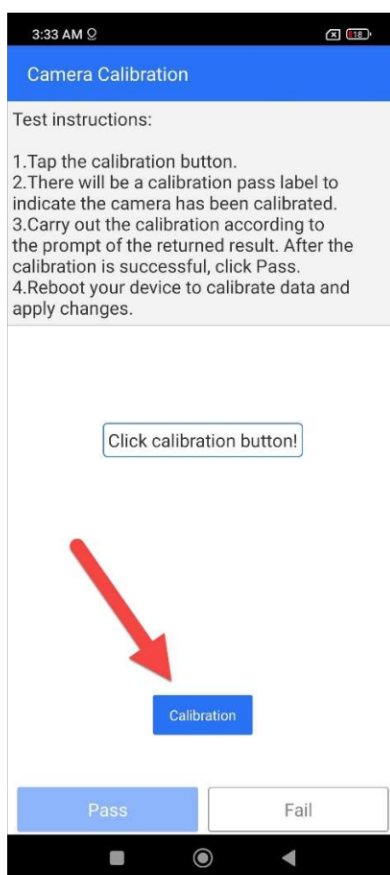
3:33 AM

18

Camera Calibration

Test instructions:

1.Tap the calibration button.
2.There will be a calibration pass label to indicate the camera has been calibrated.
3.Carry out the calibration according to the prompt of the returned result. After the calibration is successful, click Pass.
4.Reboot your device to calibrate data and apply changes.

Click calibration button!

Calibration

Pass

Fail